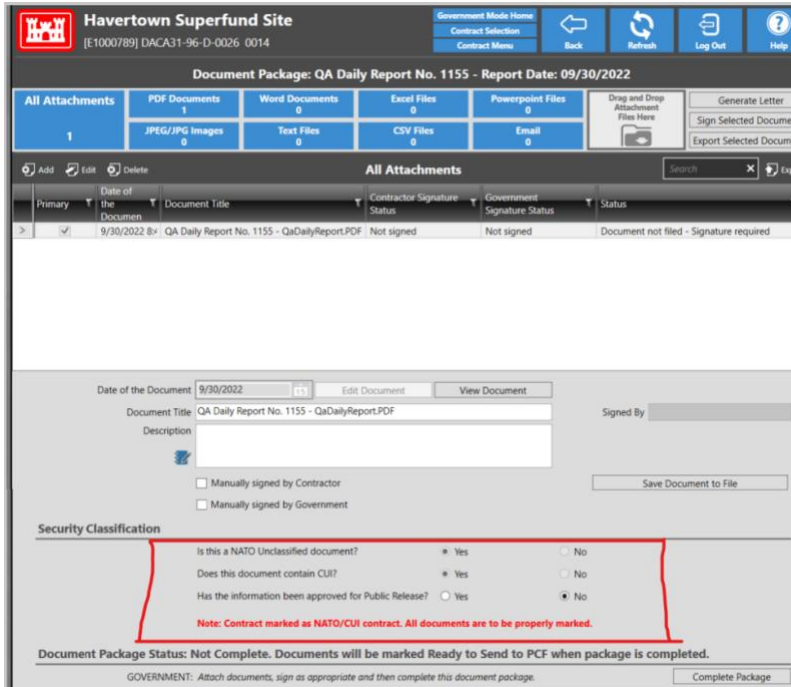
Havertown Superfund Site
[E1000789] DACA31-96-D-0026 0014

Government Mode Home
Contract Selection
Contract Menu
Back
Refresh
Log Out
Help

Document Package: QA Daily Report No. 1155 - Report Date: 09/30/2022

All Attachments
1
PDF Documents
1
Word Documents
0
Excel Files
0
Powerpoint Files
0
JPEG/JPG Images
0
Text Files
0
CSV Files
0
Email
0
Drag and Drop Attachment Files Here
Generate Letter
Sign Selected Docume
Export Selected Docum

Add Edit Delete
All Attachments
Search
Ex

| Primary | Date of the Documen | Document Title | Contractor Signature Status | Government Signature Status | Status |
|---|---|---|---|---|---|
| ✓ | 9/30/2022 8: | QA Daily Report No. 1155 - QaDailyReport.PDF | Not signed | Not signed | Document not filed - Signature required |

Date of the Document 9/30/2022
Edit Document
View Document
Document Title QA Daily Report No. 1155 - QaDailyReport.PDF
Signed By
Description
Manually signed by Contractor
Save Document to File
Manually signed by Government

Security Classification
Is this a NATO Unclassified document? Yes No
Does this document contain CUI? Yes No
Has the information been approved for Public Release? Yes No
Note: Contract marked as NATO/CUI contract. All documents are to be properly marked.

Document Package Status: Not Complete. Documents will be marked Ready to Send to PCF when package is completed.
GOVERNMENT: Attach documents, sign as appropriate and then complete this document package.
Complete Package